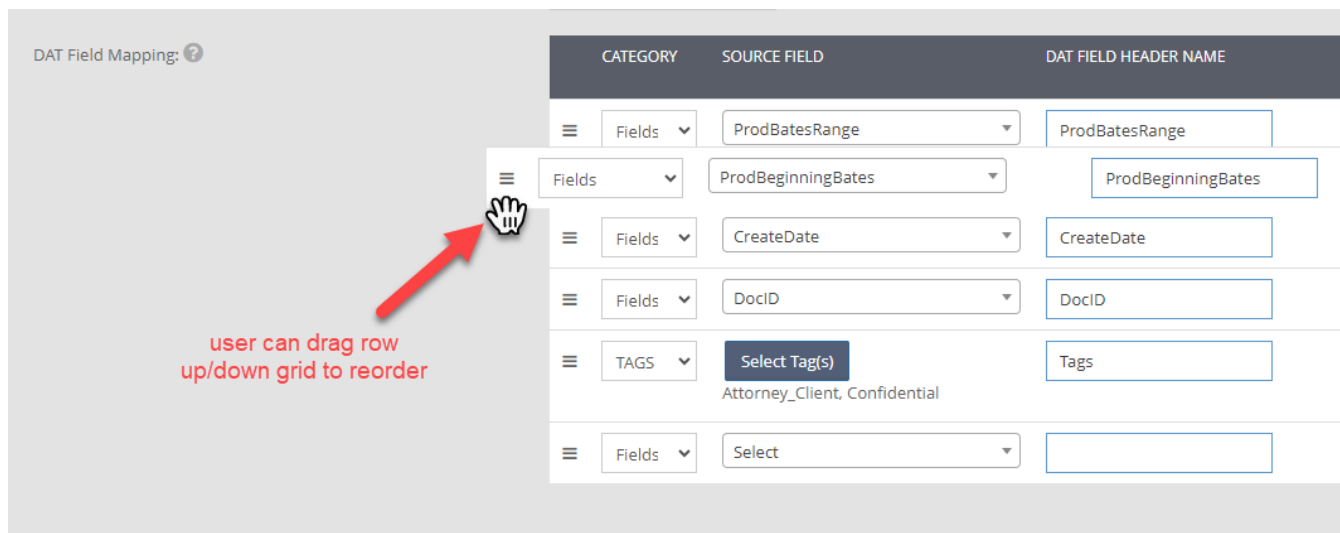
DAT Field Mapping:

| | CATEGORY | SOURCE FIELD | DAT FIELD HEADER NAME |
|---|---|---|---|
| ≡ | Fields | ProdBatesRange | ProdBatesRange |
| ≡ | Fields | ProdBeginningBates | ProdBeginningBates |
| ≡ | Fields | CreateDate | CreateDate |
| ≡ | Fields | DocID | DocID |
| ≡ | TAGS | Select Tag(s) Attorney_Client, Confidential | Tags |
| ≡ | Fields | Select | |

user can drag row up/down grid to reorder